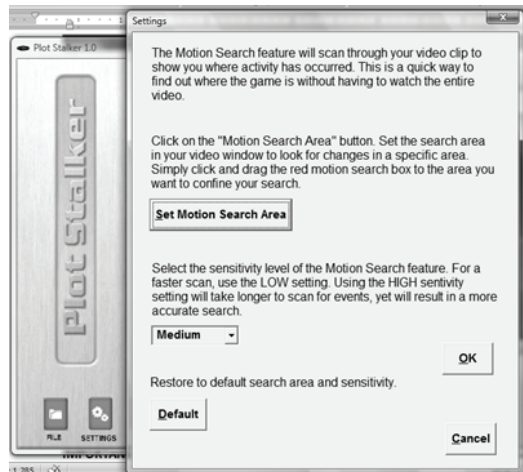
Plot Stalker 1.0

Plot Stalker

FILE SETTINGS

Settings

The Motion Search feature will scan through your video clip to show you where activity has occurred. This is a quick way to find out where the game is without having to watch the entire video.

Click on the "Motion Search Area" button. Set the search area in your video window to look for changes in a specific area. Simply click and drag the red motion search box to the area you want to confine your search.

Set Motion Search Area

Select the sensitivity level of the Motion Search feature. For a faster scan, use the LOW setting. Using the HIGH sentivity setting will take longer to scan for events, yet will result in a more accurate search.

Medium

OK

Restore to default search area and sensitivity.

Default

Cancel